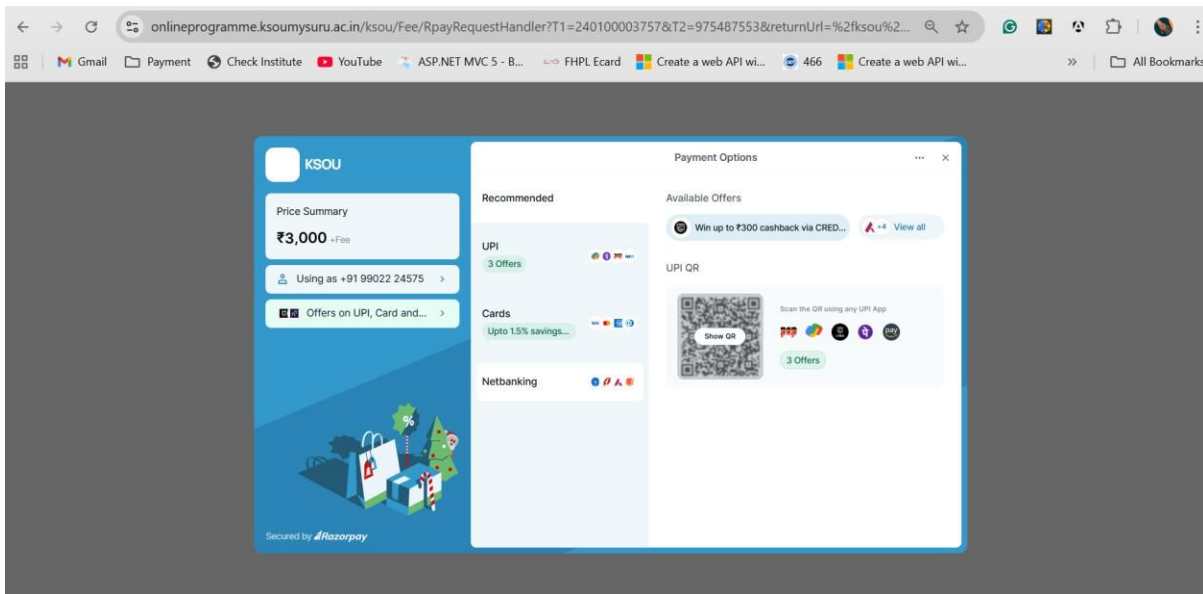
onlineprogramme.ksoumysuru.ac.in/ksou/Fee/RpayRequestHandler?T1=240100003757&T2=975487553&returnUrl=%2fksou%2...

Gmail  Payment  Check Institute  YouTube  ASP.NET MVC 5 - B...  FHPL Ecard  Create a web API wi...  466  Create a web API wi...  »  All Bookmarks

KSOU

Price Summary
₹3,000 +Fee

Using as +91 99022 24575 >

Offers on UPI, Card and... >

Secured by Razorpay

Payment Options

Recommended

UPI
3 Offers

Cards
Upto 1.5% savings...

Netbanking

Available Offers

Win up to ₹300 cashback via CRED...  +4 View all

UPI QR

Show QR

Scan the QR using any UPI App

3 Offers